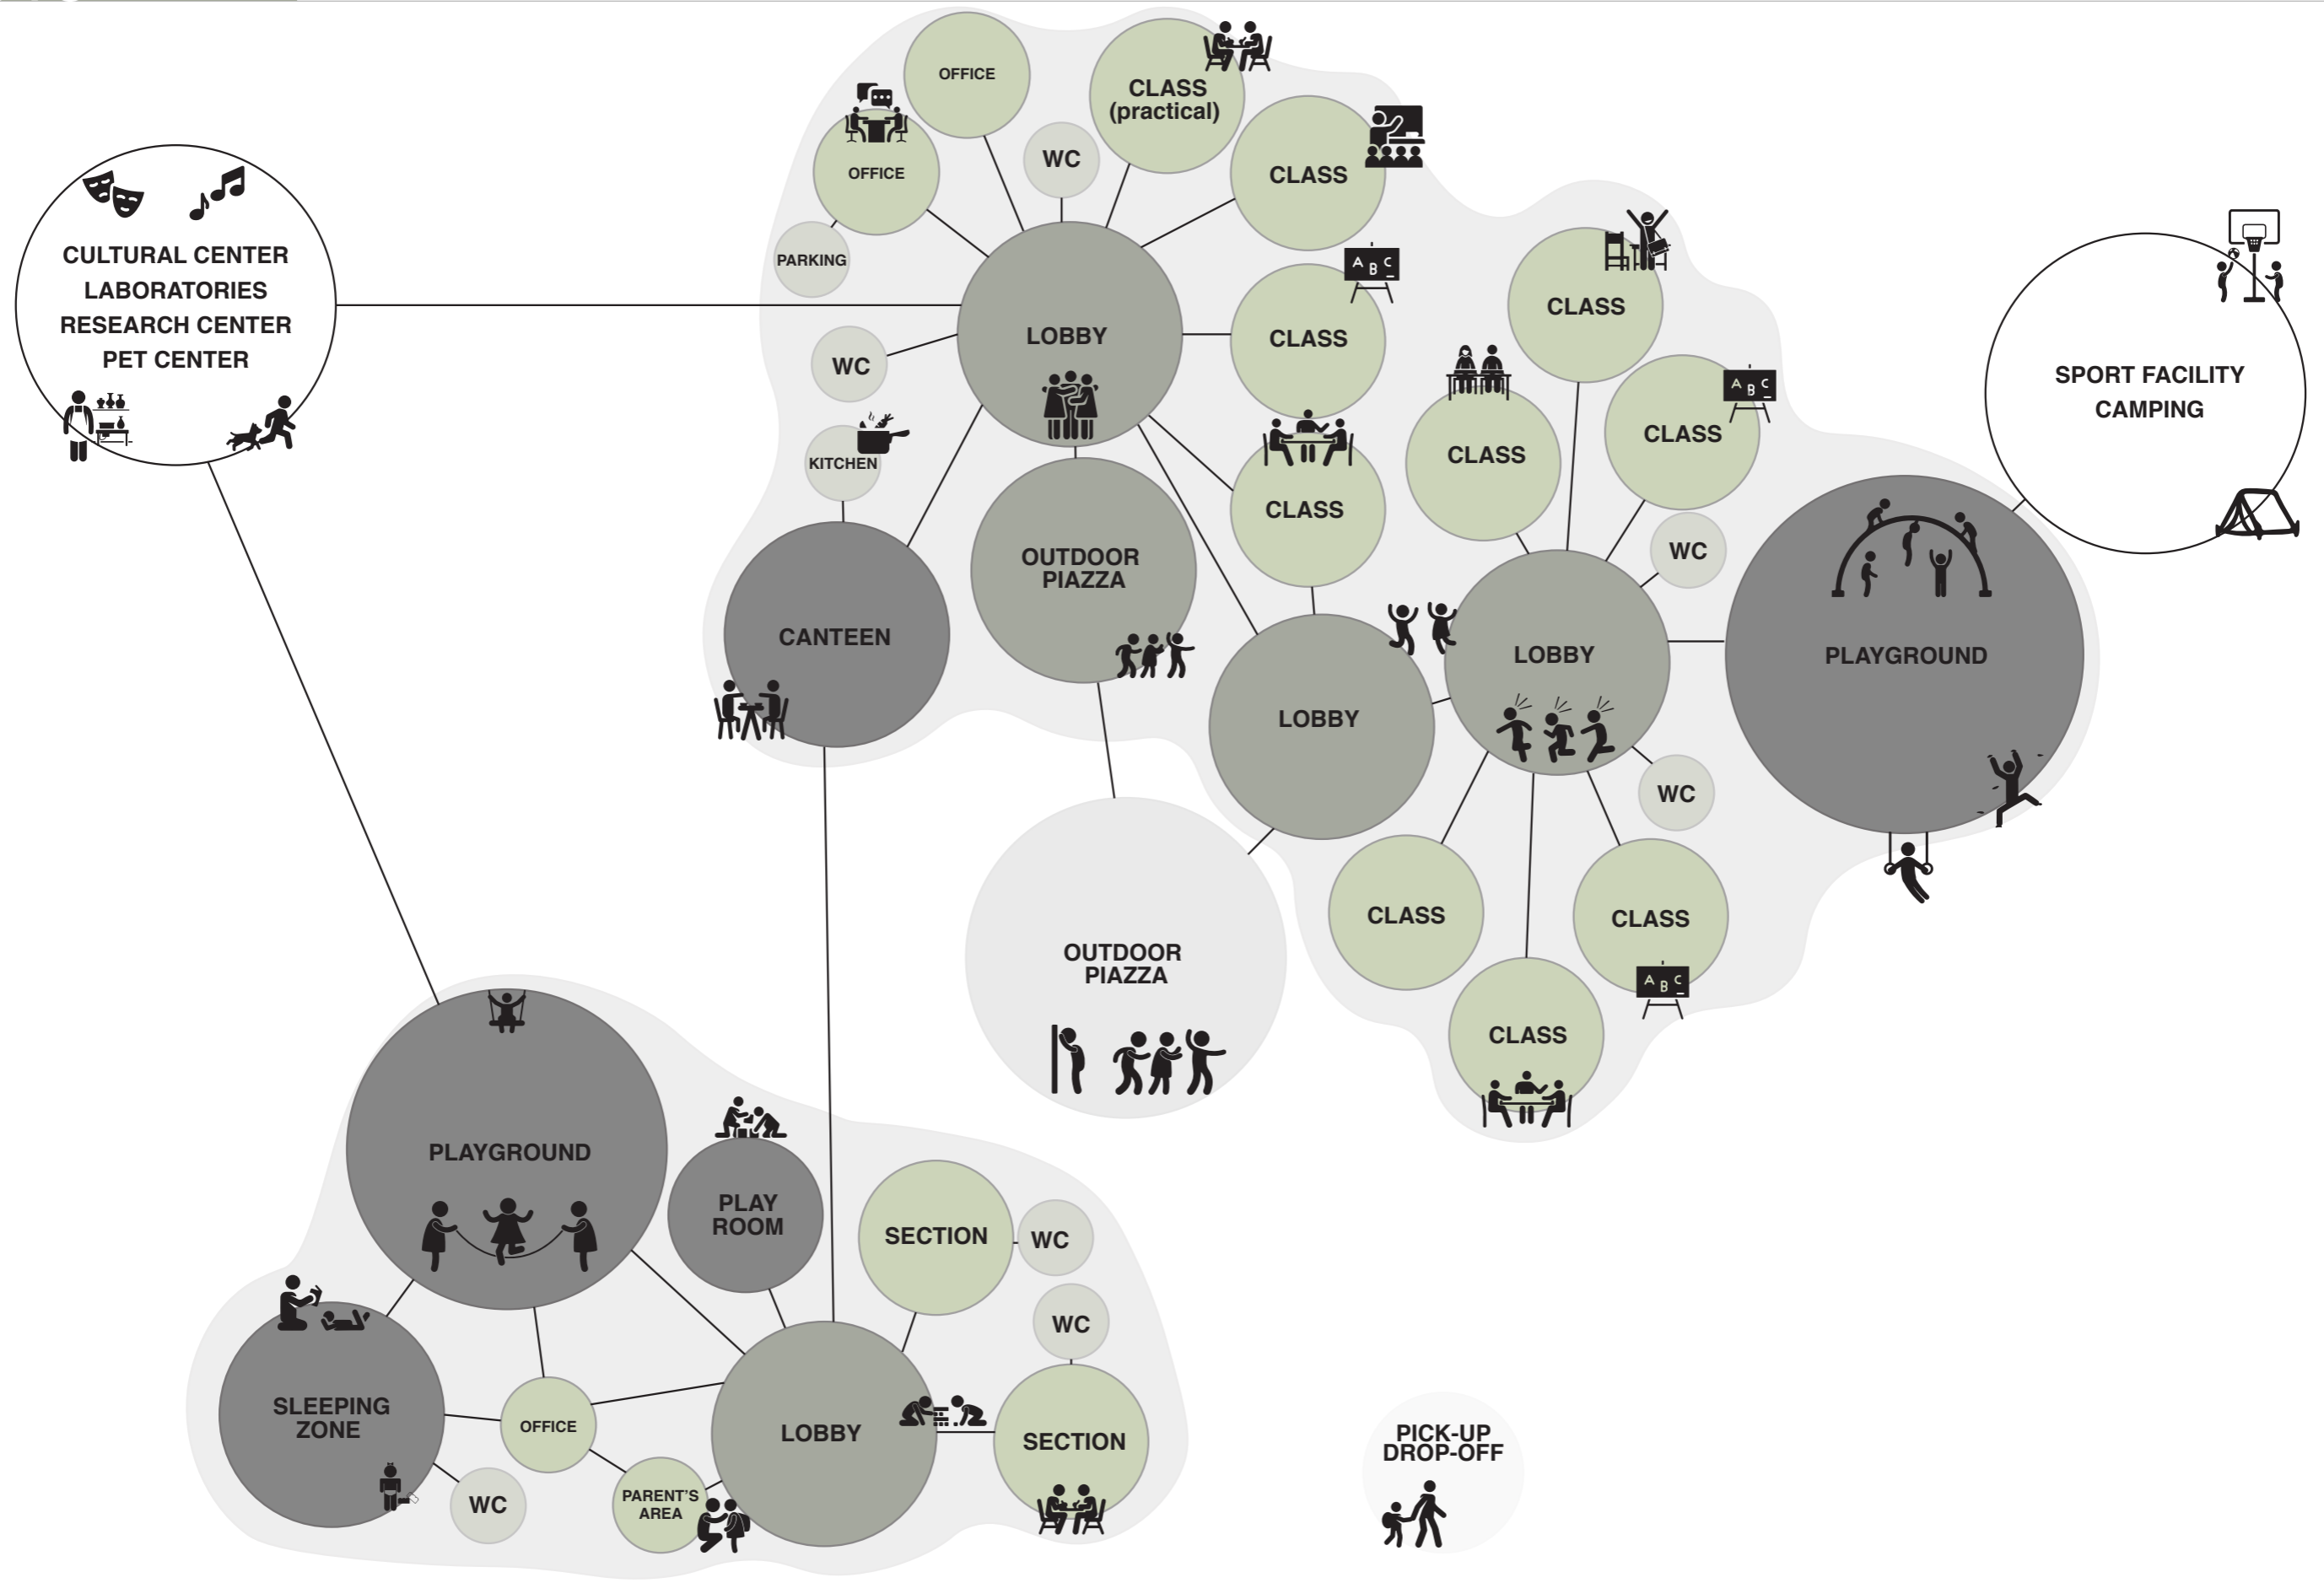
CULTURAL CENTER
LABORATORIES
RESEARCH CENTER
PET CENTER

OFFICE
OFFICE
WC
CLASS (practical)
CLASS
PARKING
LOBBY
CLASS
WC
KITCHEN
CLASS
CLASS
CLASS
CLASS
WC
CANTEEN
OUTDOOR PIAZZA
LOBBY
LOBBY
PLAYGROUND
WC
SPORT FACILITY
CAMPING
OUTDOOR PIAZZA
CLASS
CLASS
CLASS

PLAYGROUND
PLAY ROOM
SECTION
WC
WC
SLEEPING ZONE
OFFICE
LOBBY
SECTION
WC
PARENT'S AREA
PICK-UP
DROP-OFF